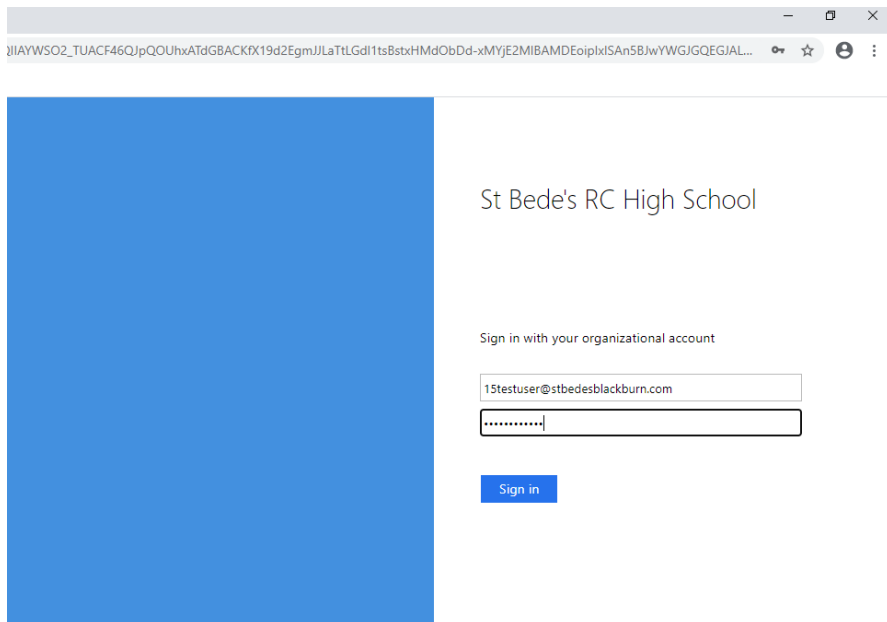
QIIAYWSO2_TUACF46QJpQOUhxATdGBACKfX19d2EgmJJLaTtLGdl1tsBstxHMdObDd-xMYjE2MIBAMDEoiplxlSAn5BJwYWGJGQEGJAL...

St Bede's RC High School

Sign in with your organizational account

15testuser@stbedesblackburn.com

••••••••••••

Sign in